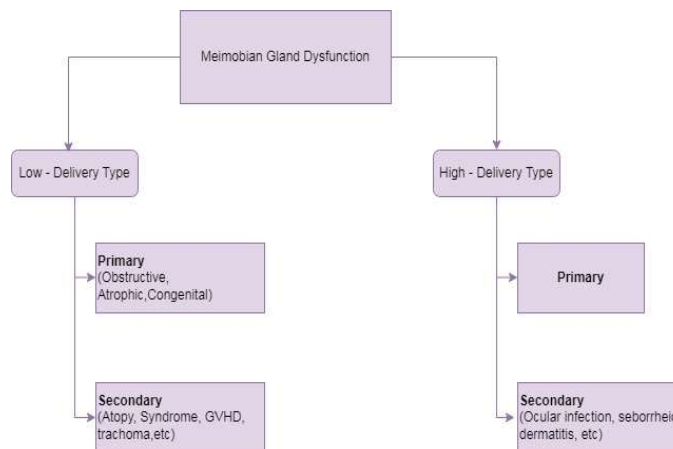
Meimobian Gland Dysfunction

Low - Delivery Type

High - Delivery Type

Primary
(Obstructive, Atrophic,Congenital)

Primary

Secondary
(Atopy, Syndrome, GVHD, trachoma,etc)

Secondary
(Ocular infection, seborrhei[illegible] dermatitis, etc)